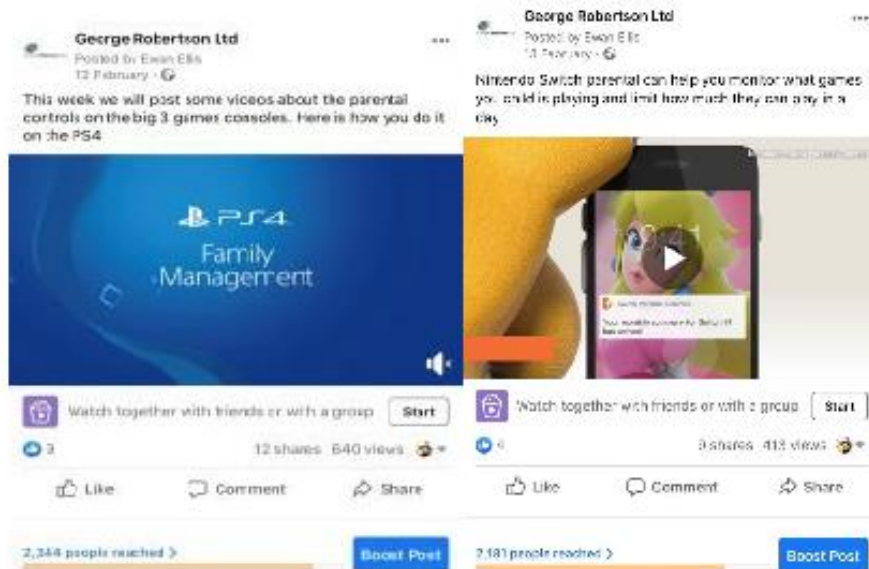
George Robertson Ltd
Posted by Ewan Ellis
12 February · 

This week we will post some videos about the parental controls on the big 3 games consoles. Here is how you do it on the PS4

PS4
Family Management

Watch together with friends or with a group
Start

3
12 shares 640 views

Like
Comment
Share

2,344 people reached >
Boost Post

George Robertson Ltd
Posted by Ewan Ellis
13 February · 

Nintendo Switch parental can help you monitor what games you child is playing and limit how much they can play in a day

Watch together with friends or with a group
Start

4
3 shares 413 views

Like
Comment
Share

2,181 people reached >
Boost Post